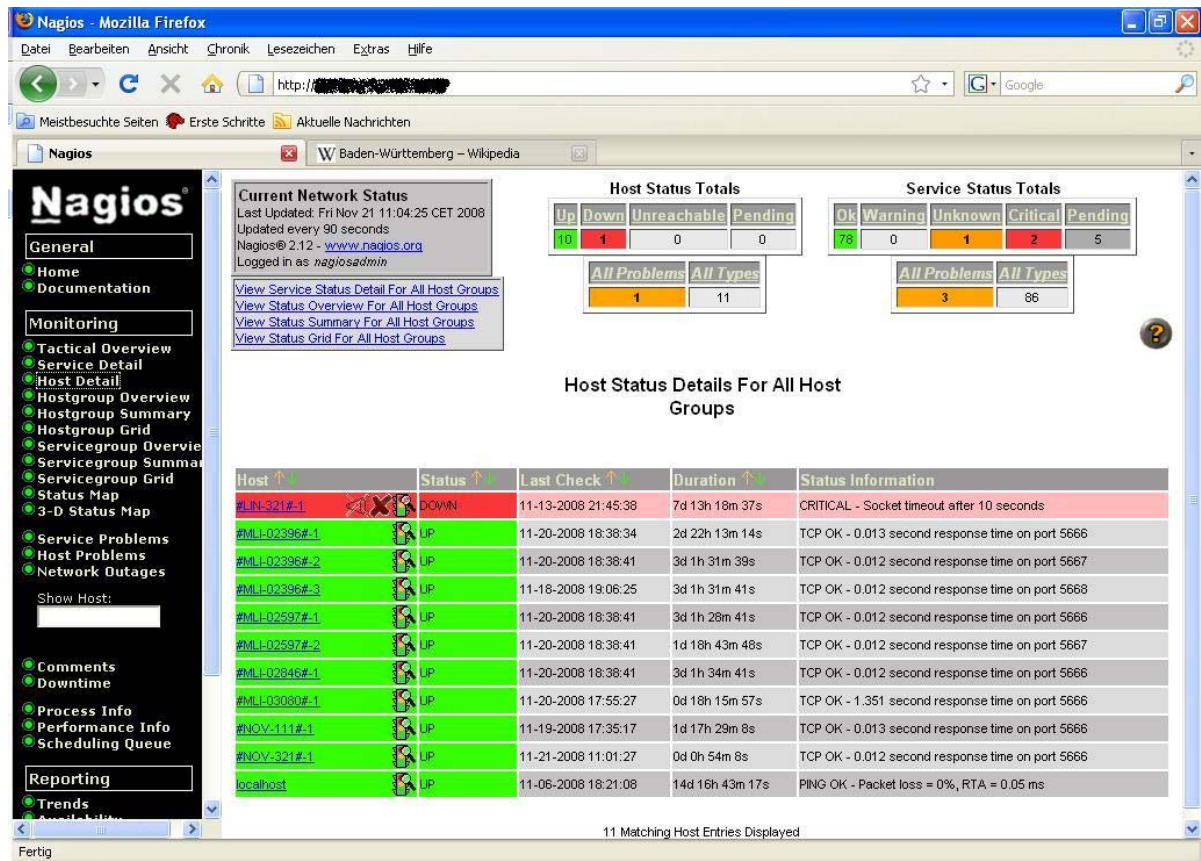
Nagios - Mozilla Firefox

Datei Bearbeiten Ansicht Chronik Lesezeichen Extras Hilfe

http://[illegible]

Google

Meistbesuchte Seiten Erste Schritte Aktuelle Nachrichten

Nagios

Baden-Württemberg – Wikipedia

Nagios

General

Home
Documentation

Monitoring

Tactical Overview
Service Detail
Host Detail
Hostgroup Overview
Hostgroup Summary
Hostgroup Grid
Servicegroup Overvie
Servicegroup Summa
Servicegroup Grid
Status Map
3-D Status Map

Service Problems
Host Problems
Network Outages

Show Host:

Comments
Downtime

Process Info
Performance Info
Scheduling Queue

Reporting

Trends

Current Network Status
Last Updated: Fri Nov 21 11:04:25 CET 2008
Updated every 90 seconds
Nagios® 2.12 - www.nagios.org
Logged in as nagiosadmin

View Service Status Detail For All Host Groups
View Status Overview For All Host Groups
View Status Summary For All Host Groups
View Status Grid For All Host Groups

Host Status Totals

| Up | Down | Unreachable | Pending |
|---|---|---|---|
| 10 | 1 | 0 | 0 |

| All Problems | All Types |
|---|---|
| 1 | 11 |

Service Status Totals

| Ok | Warning | Unknown | Critical | Pending |
|---|---|---|---|---|
| 78 | 0 | 1 | 2 | 5 |

| All Problems | All Types |
|---|---|
| 3 | 86 |

Host Status Details For All Host Groups

| Host | Status | Last Check | Duration | Status Information |
|---|---|---|---|---|
| #LIN-321#-1 | DOWN | 11-13-2008 21:45:38 | 7d 13h 18m 37s | CRITICAL - Socket timeout after 10 seconds |
| #MLI-02396#-1 | UP | 11-20-2008 18:38:34 | 2d 22h 13m 14s | TCP OK - 0.013 second response time on port 5666 |
| #MLI-02396#-2 | UP | 11-20-2008 18:38:41 | 3d 1h 31m 39s | TCP OK - 0.012 second response time on port 5667 |
| #MLI-02396#-3 | UP | 11-18-2008 19:06:25 | 3d 1h 31m 41s | TCP OK - 0.012 second response time on port 5668 |
| #MLI-02597#-1 | UP | 11-20-2008 18:38:41 | 3d 1h 28m 41s | TCP OK - 0.012 second response time on port 5666 |
| #MLI-02597#-2 | UP | 11-20-2008 18:38:41 | 1d 18h 43m 48s | TCP OK - 0.012 second response time on port 5667 |
| #MLI-02846#-1 | UP | 11-20-2008 18:38:41 | 3d 1h 34m 41s | TCP OK - 0.012 second response time on port 5666 |
| #MLI-03080#-1 | UP | 11-20-2008 17:55:27 | 0d 18h 15m 57s | TCP OK - 1.351 second response time on port 5666 |
| #NOV-111#-1 | UP | 11-19-2008 17:35:17 | 1d 17h 29m 8s | TCP OK - 0.013 second response time on port 5666 |
| #NOV-321#-1 | UP | 11-21-2008 11:01:27 | 0d 0h 54m 8s | TCP OK - 0.012 second response time on port 5666 |
| localhost | UP | 11-06-2008 18:21:08 | 14d 16h 43m 17s | PING OK - Packet loss = 0%, RTA = 0.05 ms |

11 Matching Host Entries Displayed

Fertig